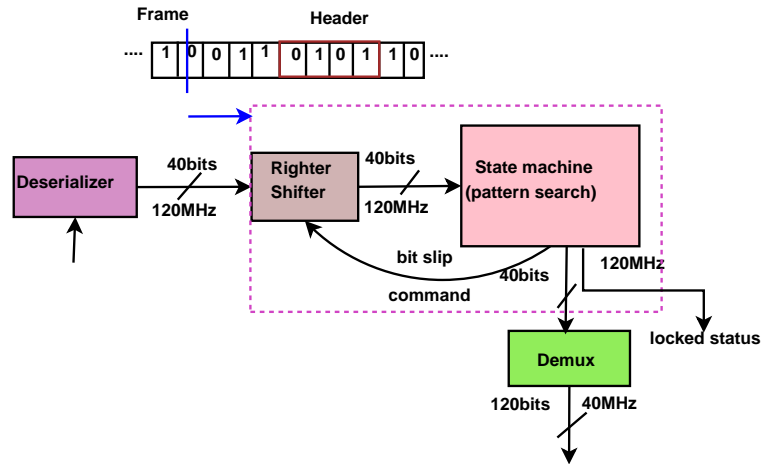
Frame

Header

.... 1 0 0 1 1 0 1 0 1 1 0 ....

Deserializer

40bits

120MHz

Righter Shifter

40bits

120MHz

State machine (pattern search)

bit slip

command

40bits

120MHz

locked status

Demux

120bits

40MHz